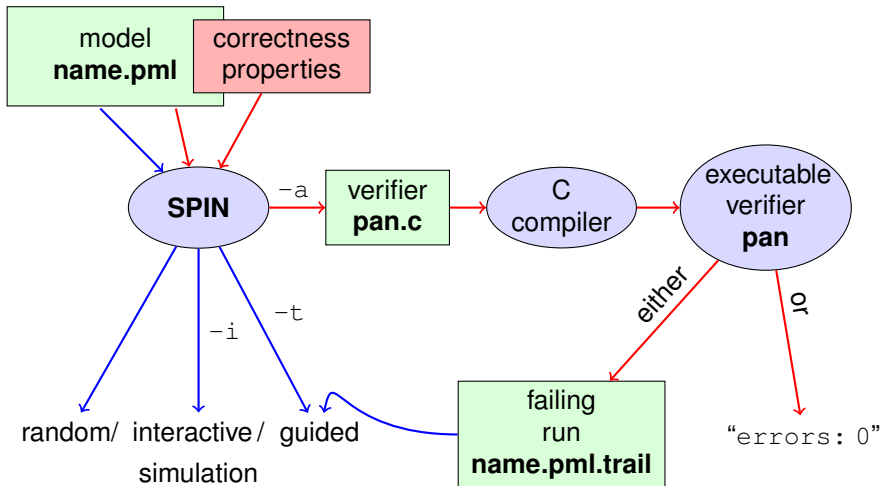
model
**name.pml**

correctness
properties

**SPIN**

−a

verifier
**pan.c**

C
compiler

executable
verifier
**pan**

−i

−t

either

or

failing
run
**name.pml.trail**

random/ interactive / guided
simulation

“errors: 0”